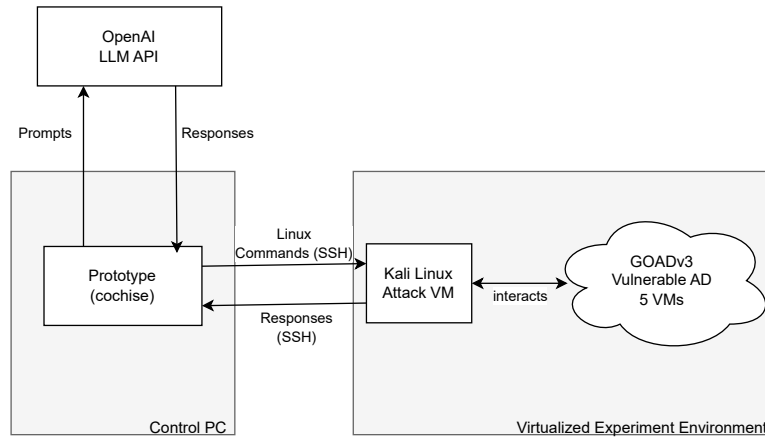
OpenAI
LLM API

Prompts

Responses

Linux
Commands (SSH)

Prototype
(cochise)

Responses
(SSH)

Kali Linux
Attack VM

interacts

GOADv3
Vulnerable AD
5 VMs

Control PC

Virtualized Experiment Environment